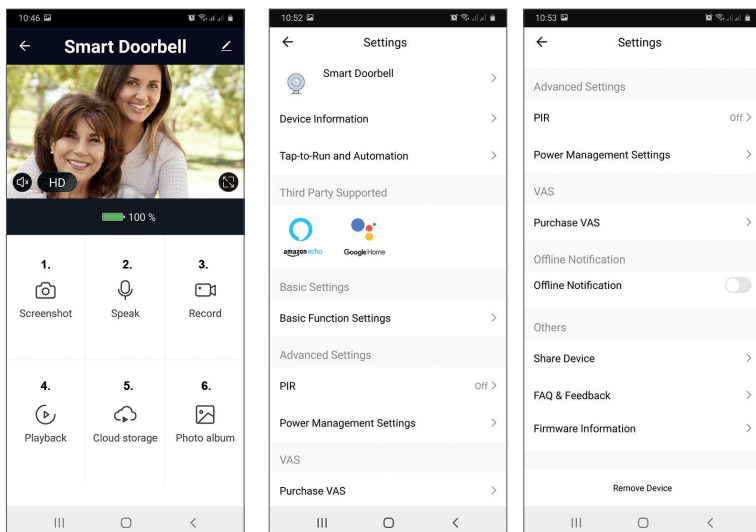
10:46

Smart Doorbell

HD

100 %

1.
Screenshot

2.
Speak

3.
Record

4.
Playback

5.
Cloud storage

6.
Photo album

10:52

Settings

Smart Doorbell

Device Information

Tap-to-Run and Automation

Third Party Supported

amazon echo

Google Home

Basic Settings

Basic Function Settings

Advanced Settings

PIR Off

Power Management Settings

VAS

Purchase VAS

10:53

Settings

Advanced Settings

PIR Off

Power Management Settings

VAS

Purchase VAS

Offline Notification

Offline Notification

Others

Share Device

FAQ & Feedback

Firmware Information

Remove Device